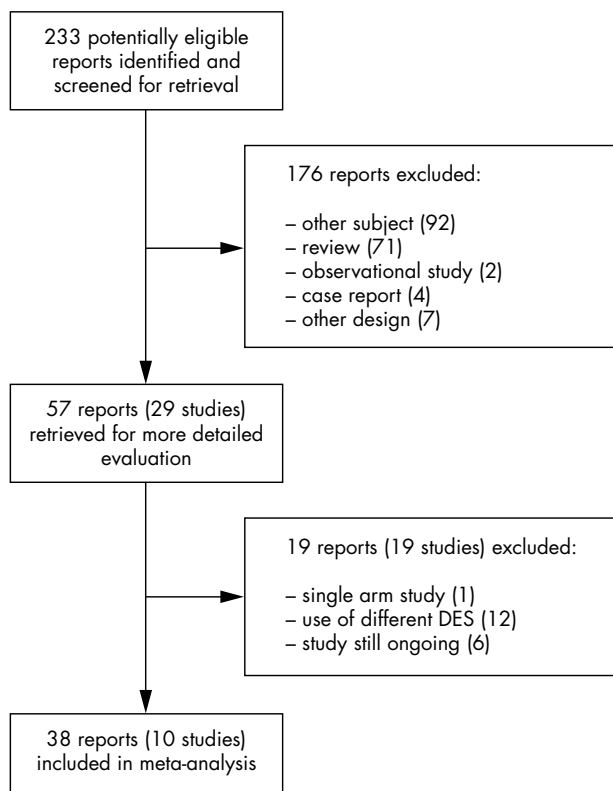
233 potentially eligible reports identified and screened for retrieval

176 reports excluded:

– other subject (92)
– review (71)
– observational study (2)
– case report (4)
– other design (7)

57 reports (29 studies) retrieved for more detailed evaluation

19 reports (19 studies) excluded:

– single arm study (1)
– use of different DES (12)
– study still ongoing (6)

38 reports (10 studies) included in meta-analysis